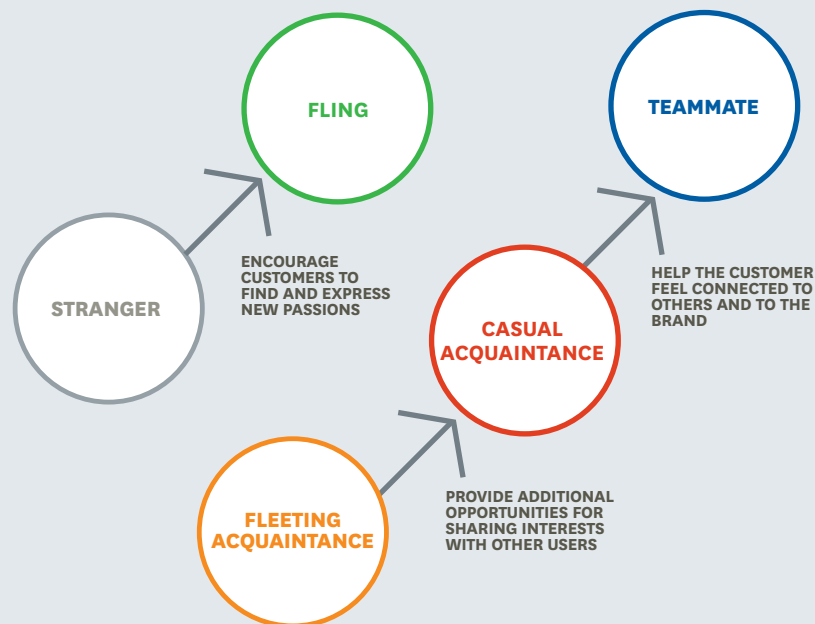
FLING

TEAMMATE

STRANGER

ENCOURAGE CUSTOMERS TO FIND AND EXPRESS NEW PASSIONS

CASUAL ACQUAINTANCE

HELP THE CUSTOMER FEEL CONNECTED TO OTHERS AND TO THE BRAND

FLEETING ACQUAINTANCE

PROVIDE ADDITIONAL OPPORTUNITIES FOR SHARING INTERESTS WITH OTHER USERS